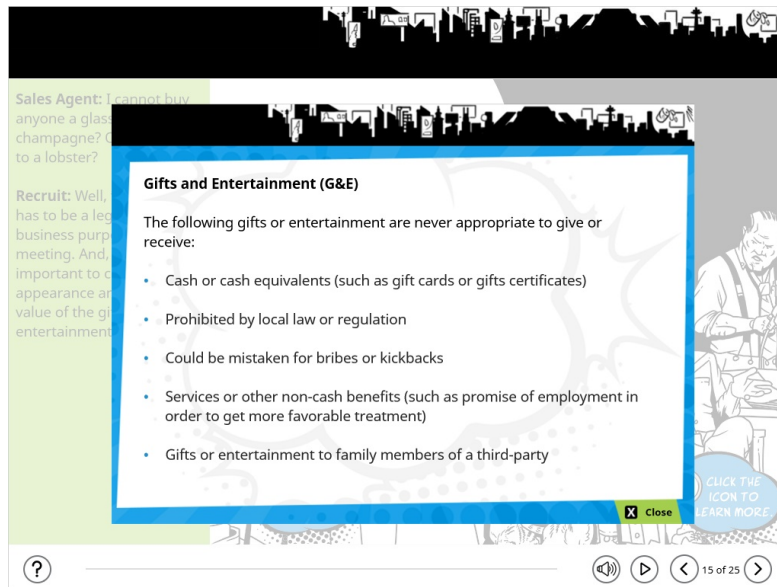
Sales Agent: I cannot buy anyone a glass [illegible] champagne? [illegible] to a lobster?

Recruit: Well, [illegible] has to be a leg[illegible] business purp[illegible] meeting. And, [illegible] important to c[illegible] appearance a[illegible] value of the gi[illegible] entertainment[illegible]

Gifts and Entertainment (G&E)

The following gifts or entertainment are never appropriate to give or receive:

• Cash or cash equivalents (such as gift cards or gifts certificates)

• Prohibited by local law or regulation

• Could be mistaken for bribes or kickbacks

• Services or other non-cash benefits (such as promise of employment in order to get more favorable treatment)

• Gifts or entertainment to family members of a third-party

X Close

CLICK THE ICON TO LEARN MORE

?

15 of 25